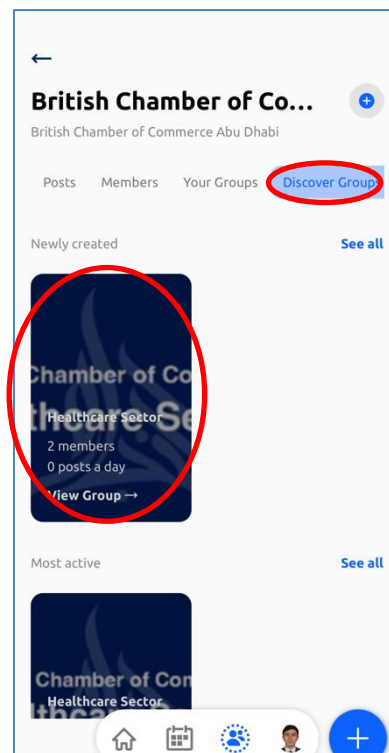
←

British Chamber of Co...

British Chamber of Commerce Abu Dhabi

Posts Members Your Groups Discover Group

Newly created See all

Chamber of Co
lthcare Se
Healthcare Sector
2 members
0 posts a day
View Group →

Most active See all

Chamber of Com
Healthcare Sector
lthcare